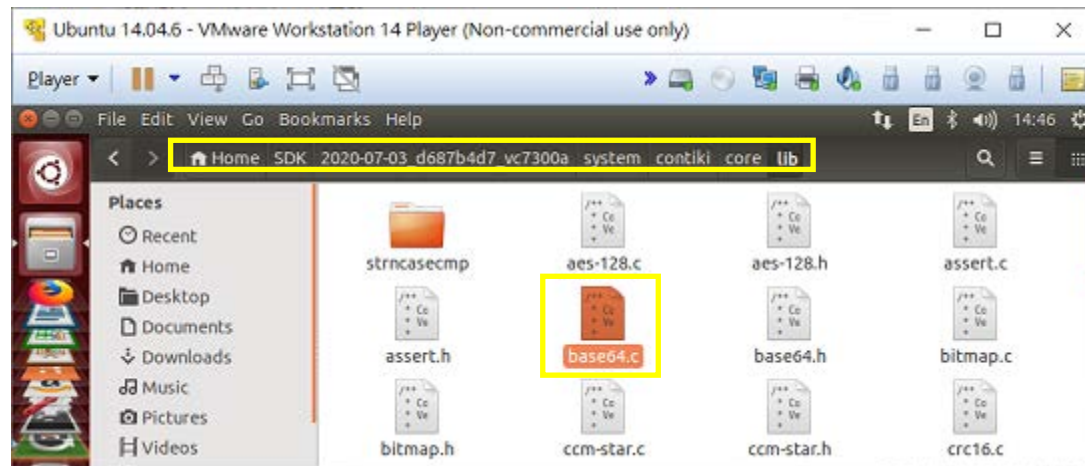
Ubuntu 14.04.6 - VMware Workstation 14 Player (Non-commercial use only)

Player

File Edit View Go Bookmarks Help

En 14:46

Home SDK 2020-07-03_d687b4d7_vc7300a system contiki core lib

Places
Recent
Home
Desktop
Documents
Downloads
Music
Pictures
Videos

strncasecmp
aes-128.c
aes-128.h
assert.c
assert.h
base64.c
base64.h
bitmap.c
bitmap.h
ccm-star.c
ccm-star.h
crc16.c